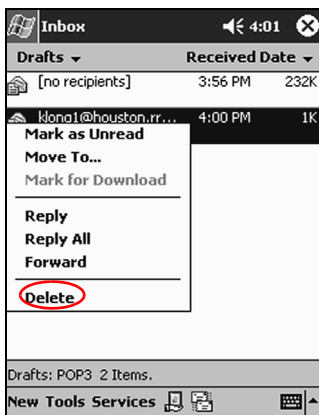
Inbox 4:01

Drafts ▾ Received Date ▾

[no recipients] 3:56 PM 232K

klong1@houston.rr... 4:00 PM 1K

Mark as Unread
Move To...
Mark for Download

Reply
Reply All
Forward

Delete

Drafts: POP3 2 Items.

New Tools Services